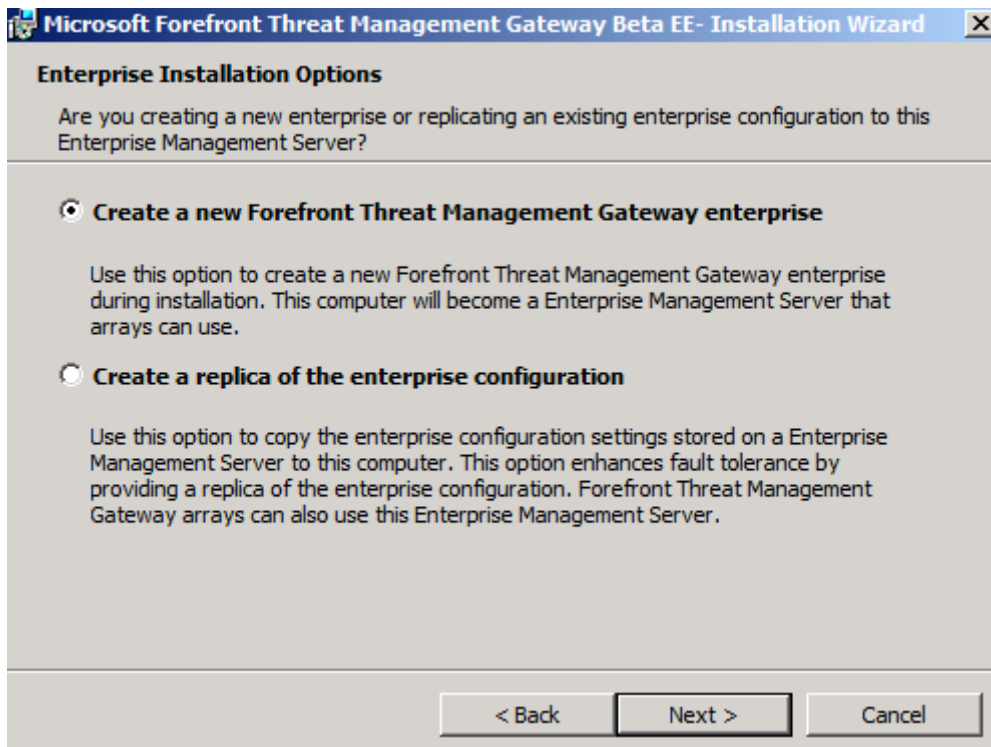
Microsoft Forefront Threat Management Gateway Beta EE- Installation Wizard

Enterprise Installation Options

Are you creating a new enterprise or replicating an existing enterprise configuration to this Enterprise Management Server?

Create a new Forefront Threat Management Gateway enterprise

Use this option to create a new Forefront Threat Management Gateway enterprise during installation. This computer will become a Enterprise Management Server that arrays can use.

Create a replica of the enterprise configuration

Use this option to copy the enterprise configuration settings stored on a Enterprise Management Server to this computer. This option enhances fault tolerance by providing a replica of the enterprise configuration. Forefront Threat Management Gateway arrays can also use this Enterprise Management Server.

< Back | Next > | Cancel